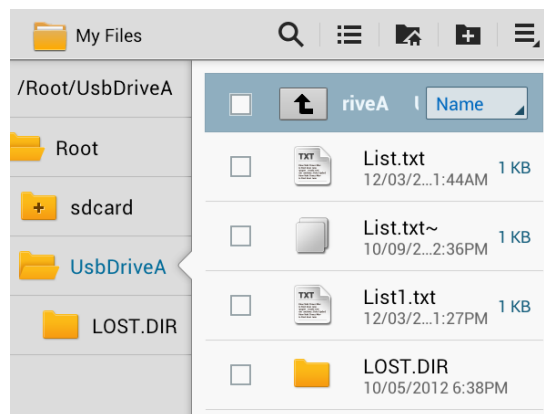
My Files

/Root/UsbDriveA

Root

sdcard

UsbDriveA

LOST.DIR

riveA U Name

TXT
List.txt
12/03/2...1:44AM
1 KB

List.txt~
10/09/2...2:36PM
1 KB

TXT
List1.txt
12/03/2...1:27PM
1 KB

LOST.DIR
10/05/2012 6:38PM